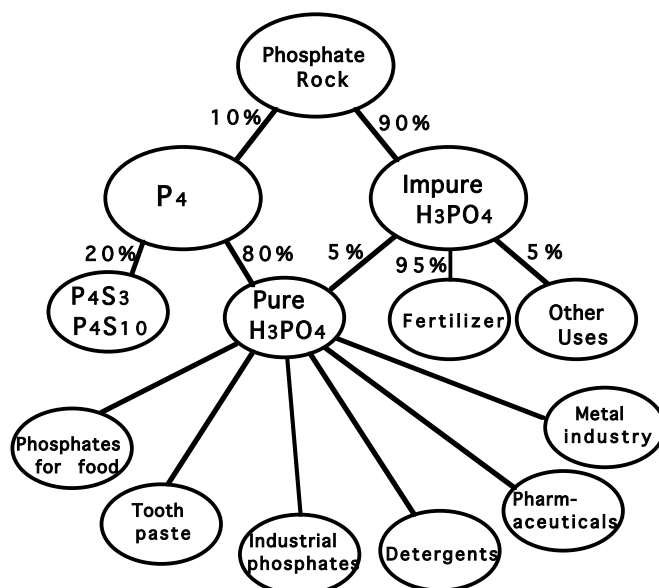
Phosphate Rock

10%

90%

$P_4$

Impure $H_3PO_4$

20%

80%

5%

95%

5%

$P_4S_3$ $P_4S_{10}$

Pure $H_3PO_4$

Fertilizer

Other Uses

Phosphates for food

Tooth paste

Industrial phosphates

Detergents

Pharm-aceuticals

Metal industry